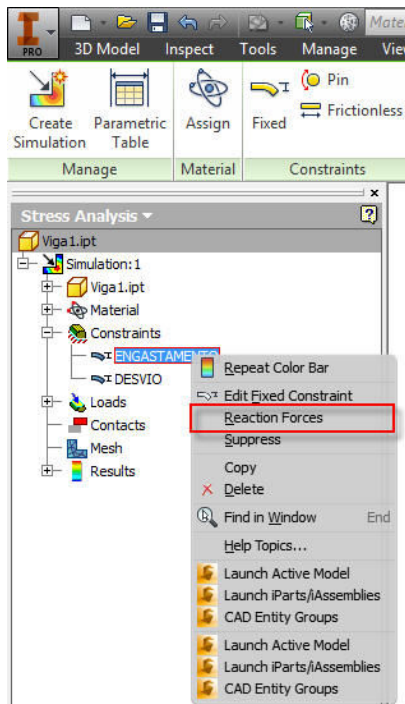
PRO

3D Model Inspect Tools Manage View

Mate

Create Simulation

Parametric Table

Assign

Fixed

Pin

Frictionless

Manage

Material

Constraints

Stress Analysis

Viga1.ipt

Simulation:1

Viga1.ipt

Material

Constraints

ENGASTAMENTO

DESVIO

Loads

Contacts

Mesh

Results

Repeat Color Bar

Edit Fixed Constraint

Reaction Forces

Suppress

Copy

Delete

Find in Window End

Help Topics...

Launch Active Model

Launch iParts/iAssemblies

CAD Entity Groups

Launch Active Model

Launch iParts/iAssemblies

CAD Entity Groups